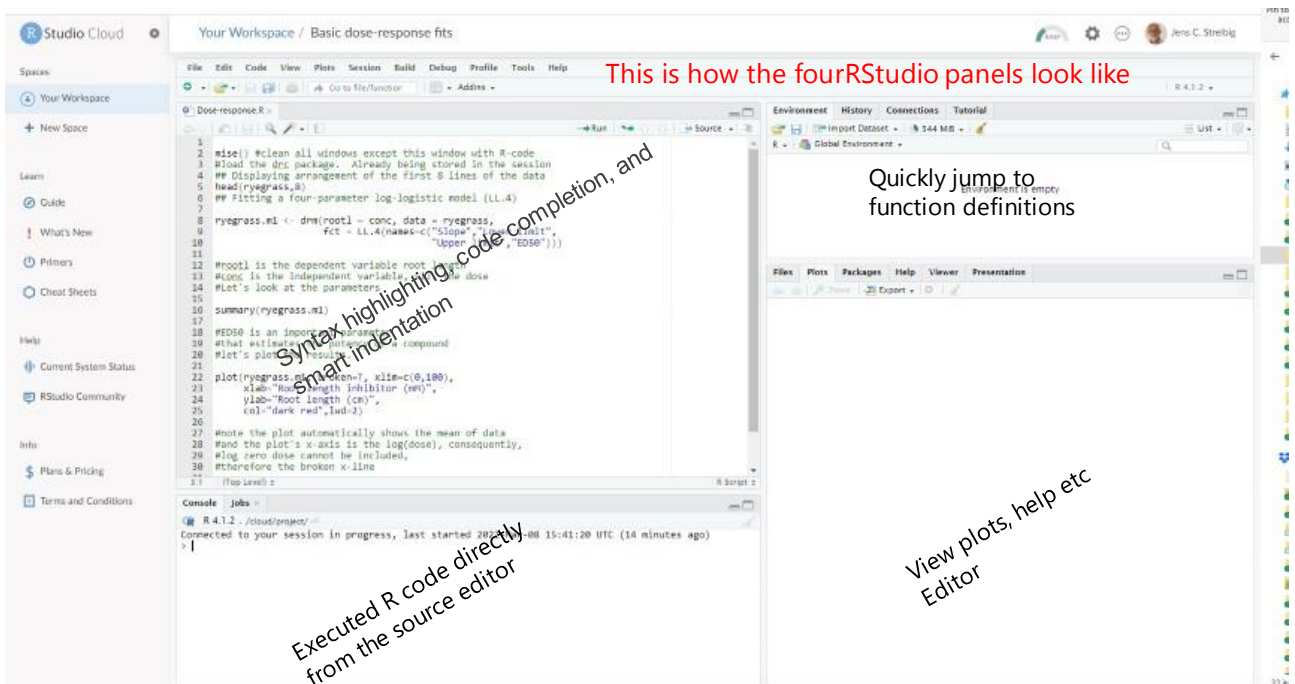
RStudio Cloud

Spaces
Your Workspace
+ New Space

Learn
Guide
What's New
Primers
Cheat Sheets

Help
Current System Status
RStudio Community

Info
Plans & Pricing
Terms and Conditions

Your Workspace / Basic dose-response fits

Jens C. Streibig

File Edit Code View Plots Session Build Debug Profile Tools Help

Go to file/function Addins

R 4.1.2

This is how the fourRStudio panels look like

Dose-response.R

Run Source

1
2 #ise() #clean all windows except this window with R-code
3 #load the drc package. Already being stored in the session
4 ## Displaying arrangement of the first 8 lines of the data
5 head(ryegrass,8)
6 ## Fitting a four-parameter log-logistic model (LL.4)
7
8 ryegrass.m1 <- drm(rootl ~ conc, data = ryegrass,
9 fct = LL.4(names=c("Slope","Lower Limit",
10 "Upper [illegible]","ED50")))
11
12 #rootl is the dependent variable root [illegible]
13 #conc is the independent variable, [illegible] dose
14 #Let's look at the parameters
15
16 summary(ryegrass.m1)
17
18 #ED50 is an important parameter
19 #that estimates the potency of a compound
20 #let's plot the results
21
22 plot(ryegrass.m1, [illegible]=7, xlim=c(0,100),
23 xlab="Root length inhibitor (mM)",
24 ylab="Root length (cm)",
25 col="dark red",lwd=2)
26
27 #note the plot automatically shows the mean of data
28 #and the plot's x-axis is the log(dose), consequently,
29 #log zero dose cannot be included,
30 #therefore the broken x-line

(Top Level) R Script

Syntax highlighting, code completion, and smart indentation

Environment History Connections Tutorial

Import Dataset 144 MiB List

R Global Environment

Environment is empty

Quickly jump to function definitions

Files Plots Packages Help Viewer Presentation

Zoom Export

Console Jobs

R 4.1.2 · /cloud/project/

Connected to your session in progress, last started 202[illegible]-08 15:41:20 UTC (14 minutes ago)
>

Executed R code directly from the source editor

View plots, help etc Editor